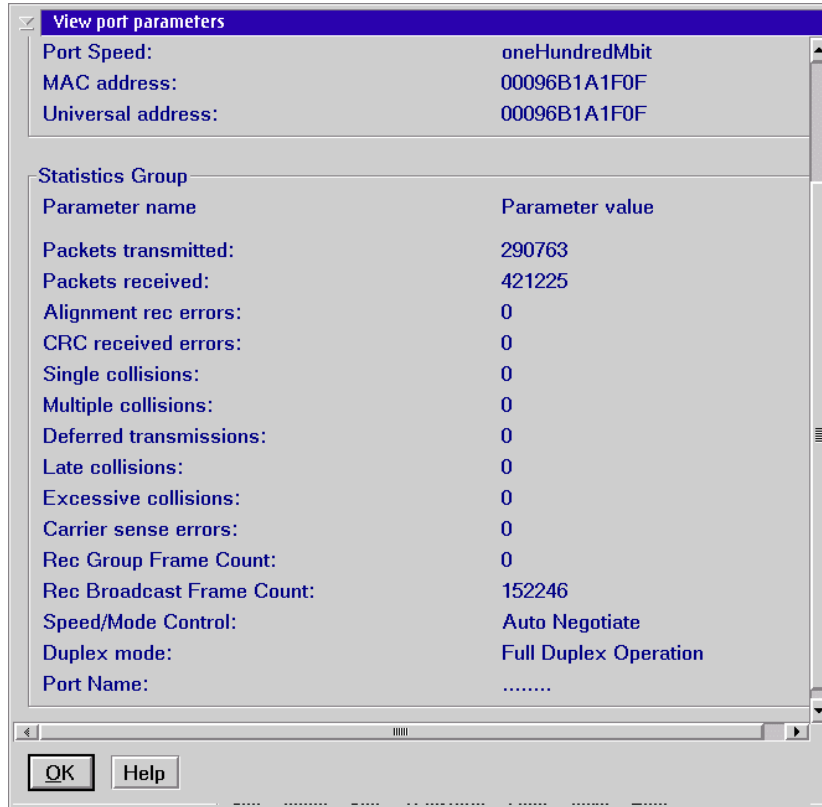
View port parameters

| | |
|---|---|
| Port Speed: | oneHundredMbit |
| MAC address: | 00096B1A1F0F |
| Universal address: | 00096B1A1F0F |

Statistics Group

| Parameter name | Parameter value |
|---|---|
| Packets transmitted: | 290763 |
| Packets received: | 421225 |
| Alignment rec errors: | 0 |
| CRC received errors: | 0 |
| Single collisions: | 0 |
| Multiple collisions: | 0 |
| Deferred transmissions: | 0 |
| Late collisions: | 0 |
| Excessive collisions: | 0 |
| Carrier sense errors: | 0 |
| Rec Group Frame Count: | 0 |
| Rec Broadcast Frame Count: | 152246 |
| Speed/Mode Control: | Auto Negotiate |
| Duplex mode: | Full Duplex Operation |
| Port Name: | ........ |

OK Help